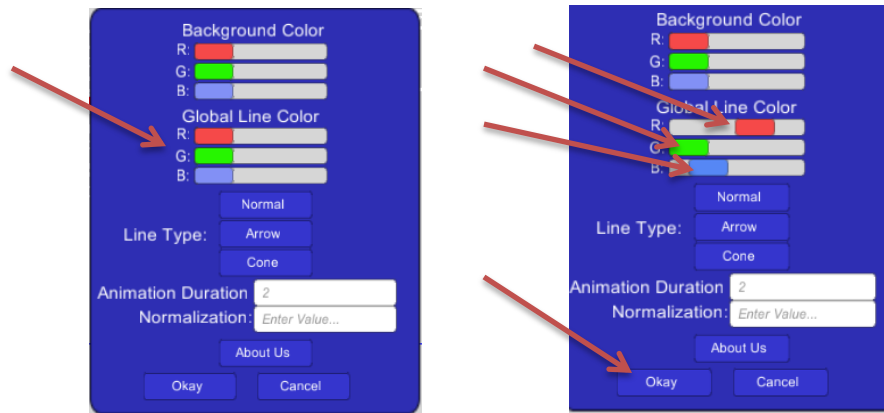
Background Color
R:
G:
B:
Global Line Color
R:
G:
B:
Normal
Line Type: Arrow
Cone
Animation Duration 2
Normalization: Enter Value...
About Us
Okay Cancel

Background Color
R:
G:
B:
Global Line Color
R:
G:
B:
Normal
Line Type: Arrow
Cone
Animation Duration 2
Normalization: Enter Value...
About Us
Okay Cancel